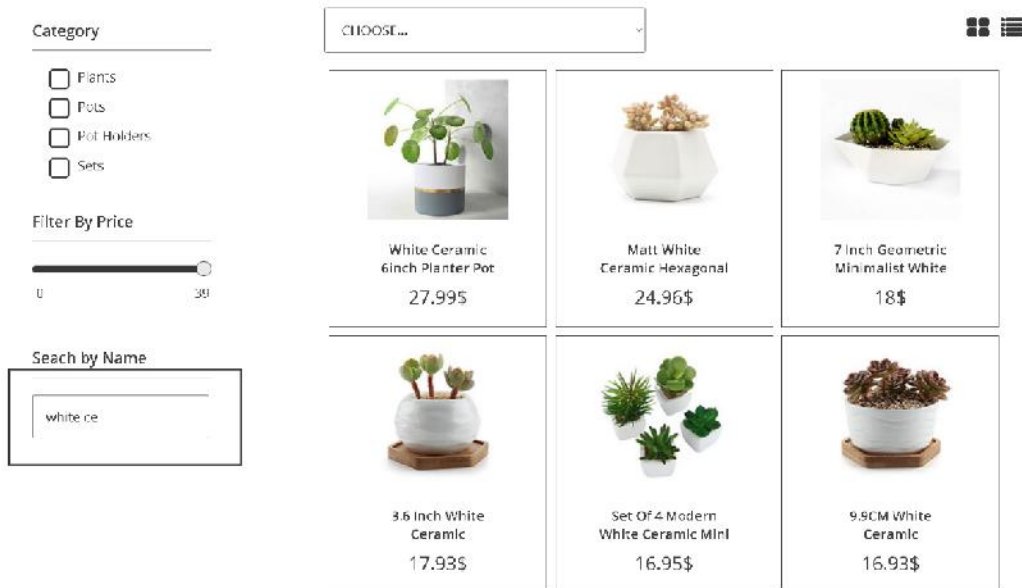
Category

Plants
Pots
Pot Holders
Sets

Filter By Price

0
39

Seach by Name

white ce

CHOOSE...

White Ceramic 6inch Planter Pot
27.99$

Matt White Ceramic Hexagonal
24.96$

7 Inch Geometric Minimalist White
18$

3.6 Inch White Ceramic
17.93$

Set Of 4 Modern White Ceramic Mini
16.95$

9.9CM White Ceramic
16.93$